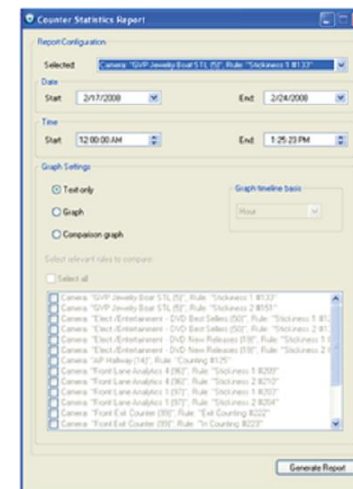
Counter Statistics Report

Report Configuration

Selected Camera: "GVP Jewelry Boat STL (5)", Rule: "Stickiness 1 #133"

Date

Start 2/17/2008

End 2/24/2008

Time

Start 12:00:00 AM

End 1:25:23 PM

Graph Settings

Text only

Graph

Comparison graph

Graph timeline basis

Hour

Select relevant rules to compare:

Select all

Camera: "GVP Jewelry Boat STL (5)", Rule: "Stickiness 1 #133"
Camera: "GVP Jewelry Boat STL (5)", Rule: "Stickiness 2 #155"
Camera: "Elect./Entertainment - DVD Best Sellers (50)", Rule: "Stickiness 1 #1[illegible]
Camera: "Elect./Entertainment - DVD Best Sellers (50)", Rule: "Stickiness 2 #1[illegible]
Camera: "Elect./Entertainment - DVD New Releases (19)", Rule: "Stickiness 1 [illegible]
Camera: "Elect./Entertainment - DVD New Releases (19)", Rule: "Stickiness 2 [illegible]
Camera: "AP Hallway (14)", Rule: "Counting #125"
Camera: "Front Lane Analytics 4 (90)", Rule: "Stickiness 1 #209"
Camera: "Front Lane Analytics 4 (90)", Rule: "Stickiness 2 #210"
Camera: "Front Lane Analytics 1 (97)", Rule: "Stickiness 1 #203"
Camera: "Front Lane Analytics 1 (97)", Rule: "Stickiness 2 #204"
Camera: "Front Exit Counter (99)", Rule: "Exit Counting #222"
Camera: "Front Exit Counter (99)", Rule: "In Counting #223"

Generate Report